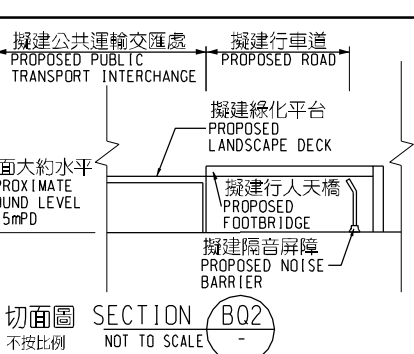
擬建公共運輸交匯處
PROPOSED PUBLIC
TRANSPORT INTERCHANGE

擬建行車道
PROPOSED ROAD

擬建綠化平台
PROPOSED
LANDSCAPE DECK

面大約水平
PROXIMATE
UND LEVEL
5mPD

擬建行人天橋
PROPOSED
FOOTBRIDGE

擬建隔音屏障
PROPOSED NOISE
BARRIER

切面圖
不按比例

SECTION
NOT TO SCALE

BQ2
-